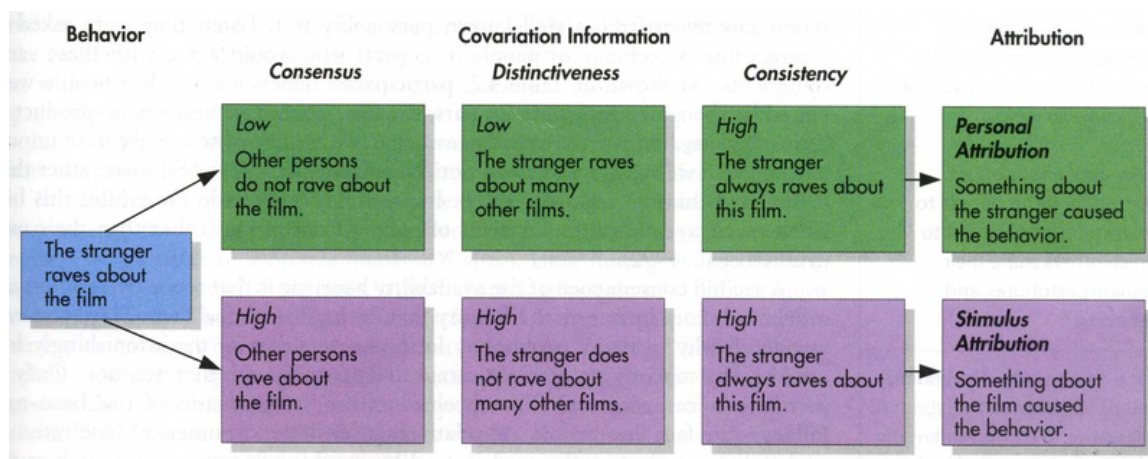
Behavior

Covariation Information

Attribution

Consensus

Distinctiveness

Consistency

The stranger raves about the film

Low
Other persons do not rave about the film.

Low
The stranger raves about many other films.

High
The stranger always raves about this film.

Personal Attribution
Something about the stranger caused the behavior.

High
Other persons rave about the film.

High
The stranger does not rave about many other films.

High
The stranger always raves about this film.

Stimulus Attribution
Something about the film caused the behavior.